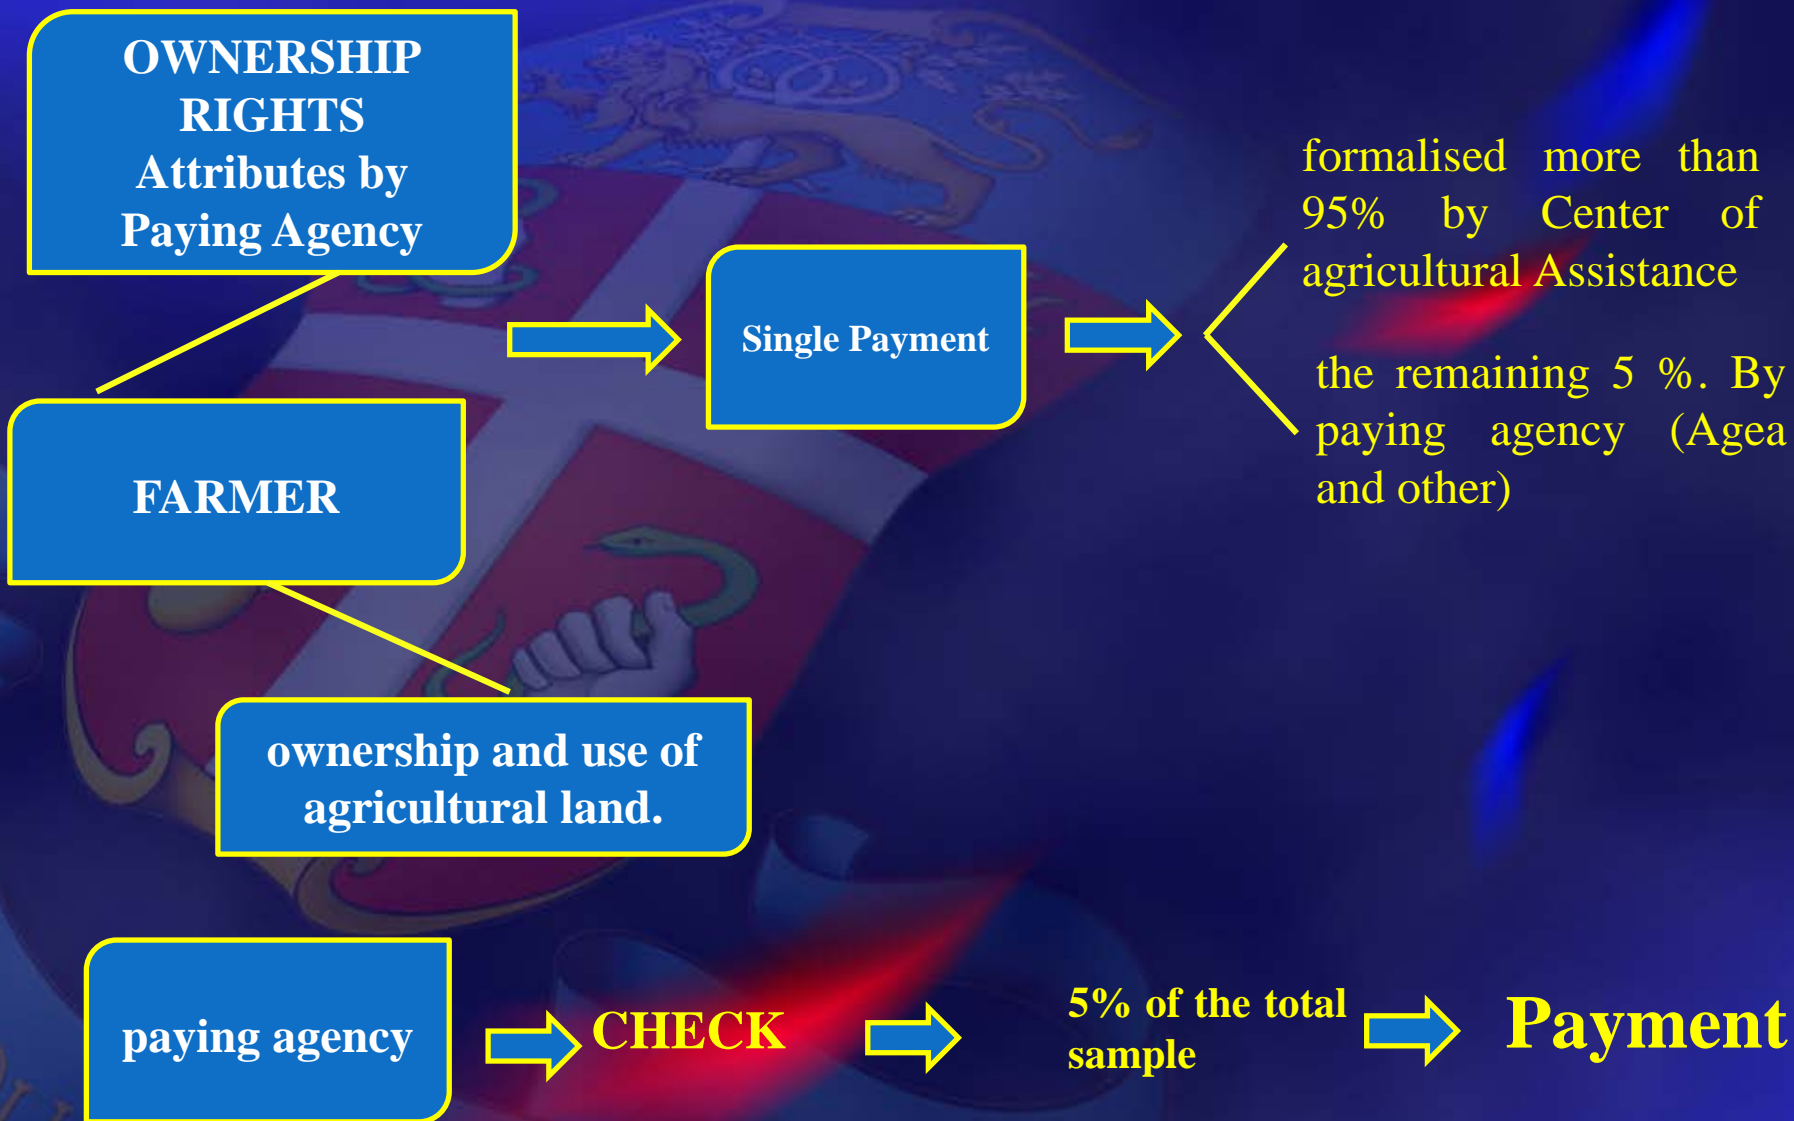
OWNERSHIP RIGHTS Attributes by Paying Agency

FARMER

ownership and use of agricultural land.

Single Payment

formalised more than 95% by Center of agricultural Assistance

the remaining 5 %. By paying agency (Agea and other)

paying agency

CHECK

5% of the total sample

Payment